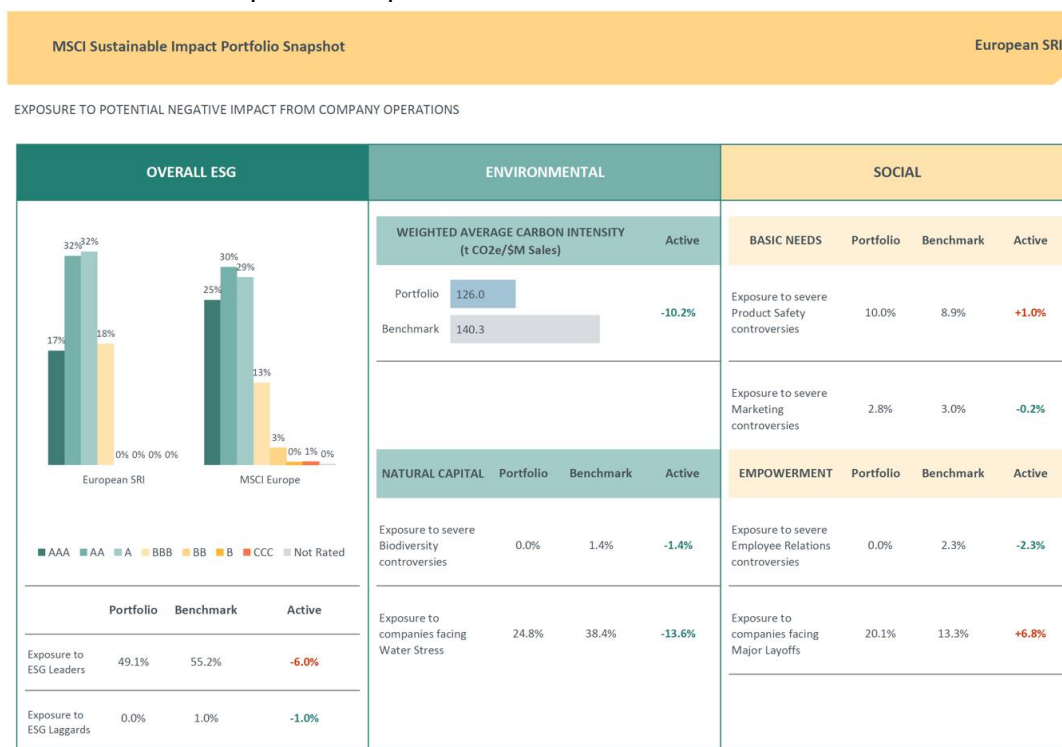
MSCI Sustainable Impact Portfolio Snapshot

European SRI

EXPOSURE TO POTENTIAL NEGATIVE IMPACT FROM COMPANY OPERATIONS

OVERALL ESG

17% 32% 32% 18% 0% 0% 0% 0%
European SRI

25% 30% 29% 13% 3% 0% 1% 0%
MSCI Europe

AAA AA A BBB BB B CCC Not Rated

| | Portfolio | Benchmark | Active |
|---|---|---|---|
| Exposure to ESG Leaders | 49.1% | 55.2% | -6.0% |
| Exposure to ESG Laggards | 0.0% | 1.0% | -1.0% |

ENVIRONMENTAL

| WEIGHTED AVERAGE CARBON INTENSITY (t CO2e/$M Sales) | Active |
|---|---|
| Portfolio 126.0 | -10.2% |
| Benchmark 140.3 | |

| NATURAL CAPITAL | Portfolio | Benchmark | Active |
|---|---|---|---|
| Exposure to severe Biodiversity controversies | 0.0% | 1.4% | -1.4% |
| Exposure to companies facing Water Stress | 24.8% | 38.4% | -13.6% |

SOCIAL

| BASIC NEEDS | Portfolio | Benchmark | Active |
|---|---|---|---|
| Exposure to severe Product Safety controversies | 10.0% | 8.9% | +1.0% |
| Exposure to severe Marketing controversies | 2.8% | 3.0% | -0.2% |

| EMPOWERMENT | Portfolio | Benchmark | Active |
|---|---|---|---|
| Exposure to severe Employee Relations controversies | 0.0% | 2.3% | -2.3% |
| Exposure to companies facing Major Layoffs | 20.1% | 13.3% | +6.8% |